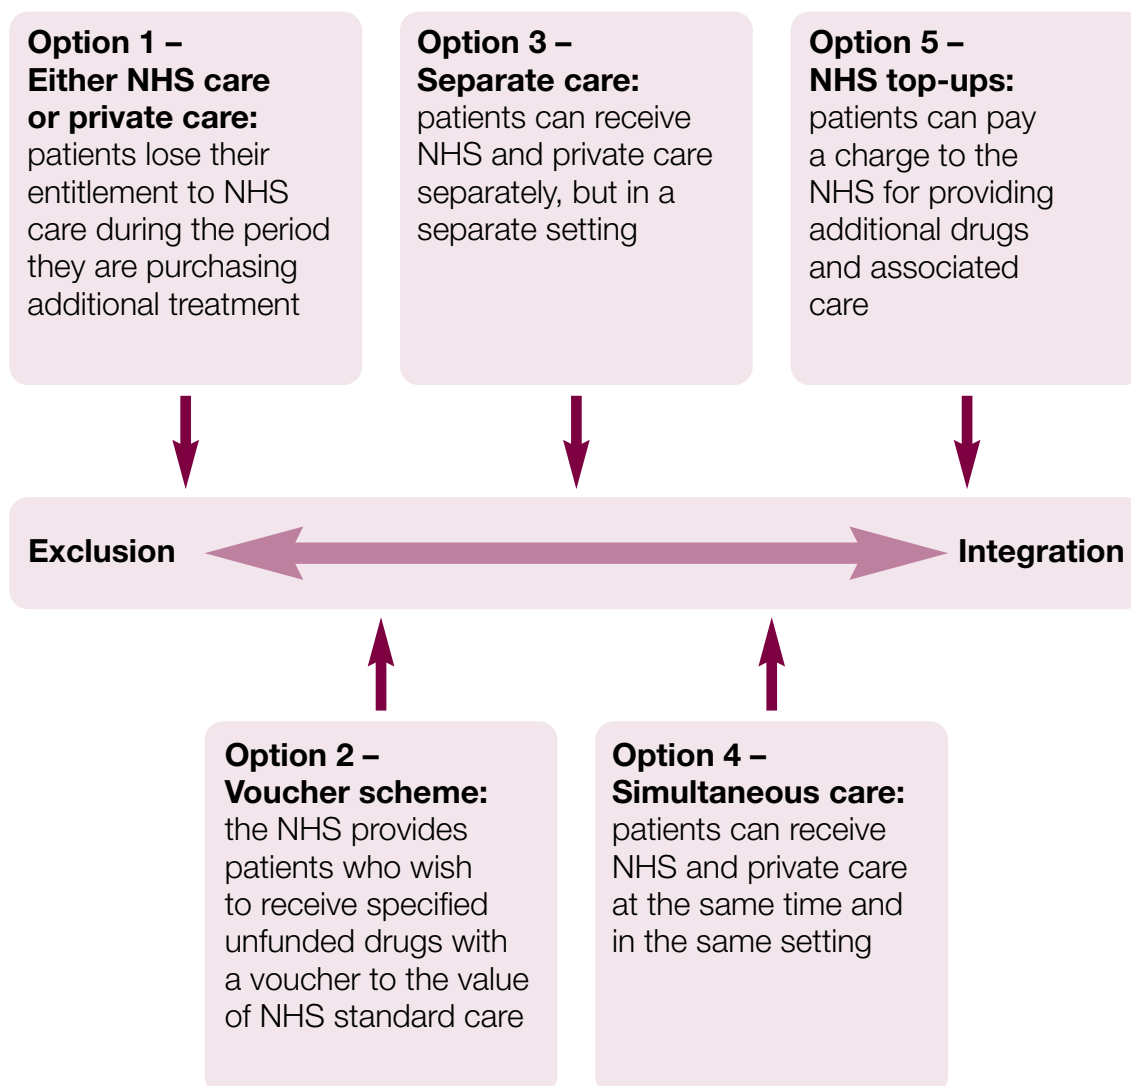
**Option 1 – Either NHS care or private care:** patients lose their entitlement to NHS care during the period they are purchasing additional treatment

**Option 3 – Separate care:** patients can receive NHS and private care separately, but in a separate setting

**Option 5 – NHS top-ups:** patients can pay a charge to the NHS for providing additional drugs and associated care

Exclusion

Integration

**Option 2 – Voucher scheme:** the NHS provides patients who wish to receive specified unfunded drugs with a voucher to the value of NHS standard care

**Option 4 – Simultaneous care:** patients can receive NHS and private care at the same time and in the same setting